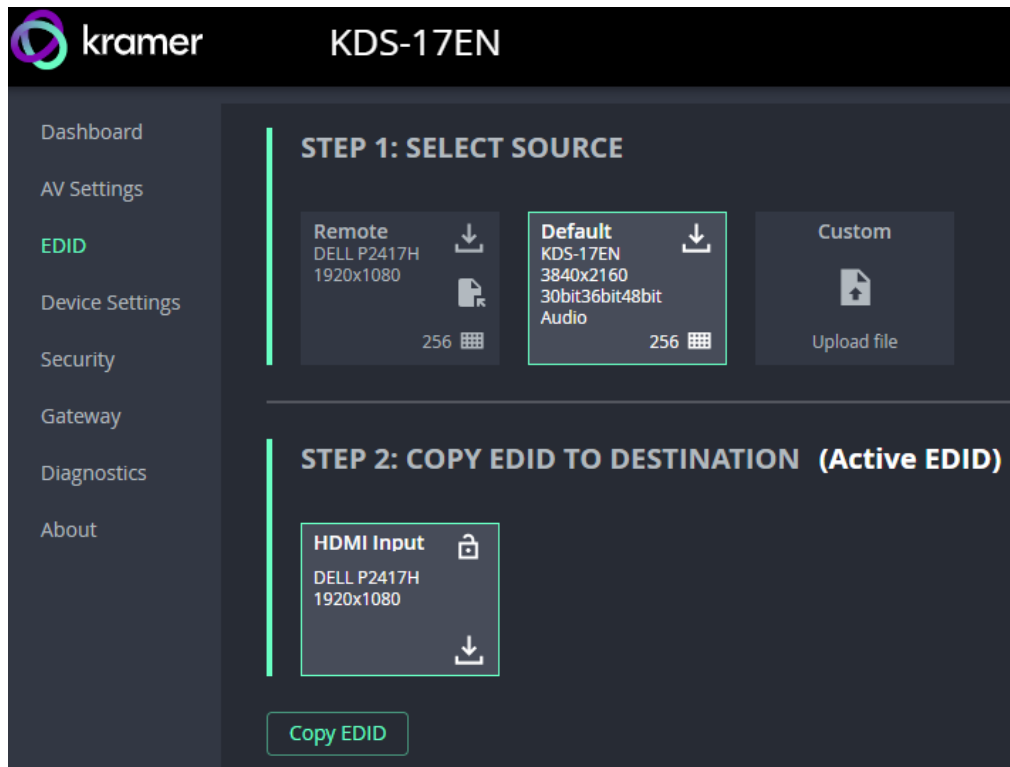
kramer

KDS-17EN

Dashboard
AV Settings
EDID
Device Settings
Security
Gateway
Diagnostics
About

STEP 1: SELECT SOURCE

Remote
DELL P2417H
1920x1080
256

Default
KDS-17EN
3840x2160
30bit36bit48bit
Audio
256

Custom
Upload file

STEP 2: COPY EDID TO DESTINATION (Active EDID)

HDMI Input
DELL P2417H
1920x1080

Copy EDID